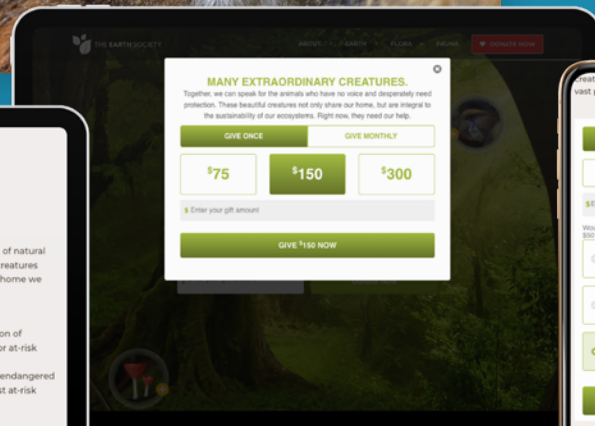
THE EARTH SOCIETY

ABOUT · EARTH · FLORA · FAUNA

DONATE NOW

MANY EXTRAORDINARY CREATURES.

Together, we can speak for the animals who have no voice and desperately need protection. These beautiful creatures not only share our home, but are integral to the sustainability of our ecosystems. Right now, they need our help.

GIVE ONCE

GIVE MONTHLY

$75

$150

$300

$ Enter your gift amount

GIVE $150 NOW

of natural
reatures
home we

on of
or at-risk

endangered
st at-risk

creat
vast p

Wou
$50

$